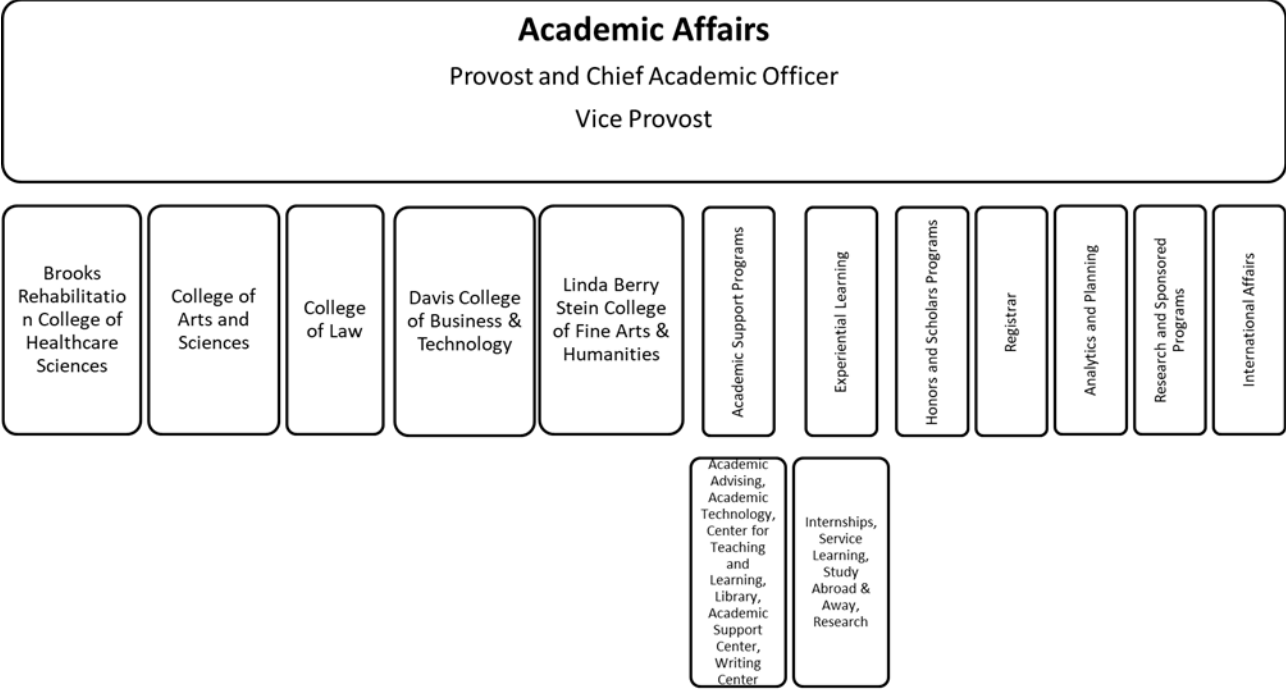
Academic Affairs

Provost and Chief Academic Officer

Vice Provost

Brooks Rehabilitation College of Healthcare Sciences

College of Arts and Sciences

College of Law

Davis College of Business & Technology

Linda Berry Stein College of Fine Arts & Humanities

Academic Support Programs

Experiential Learning

Honors and Scholars Programs

Registrar

Analytics and Planning

Research and Sponsored Programs

International Affairs

Academic Advising, Academic Technology, Center for Teaching and Learning, Library, Academic Support Center, Writing Center

Internships, Service Learning, Study Abroad & Away, Research